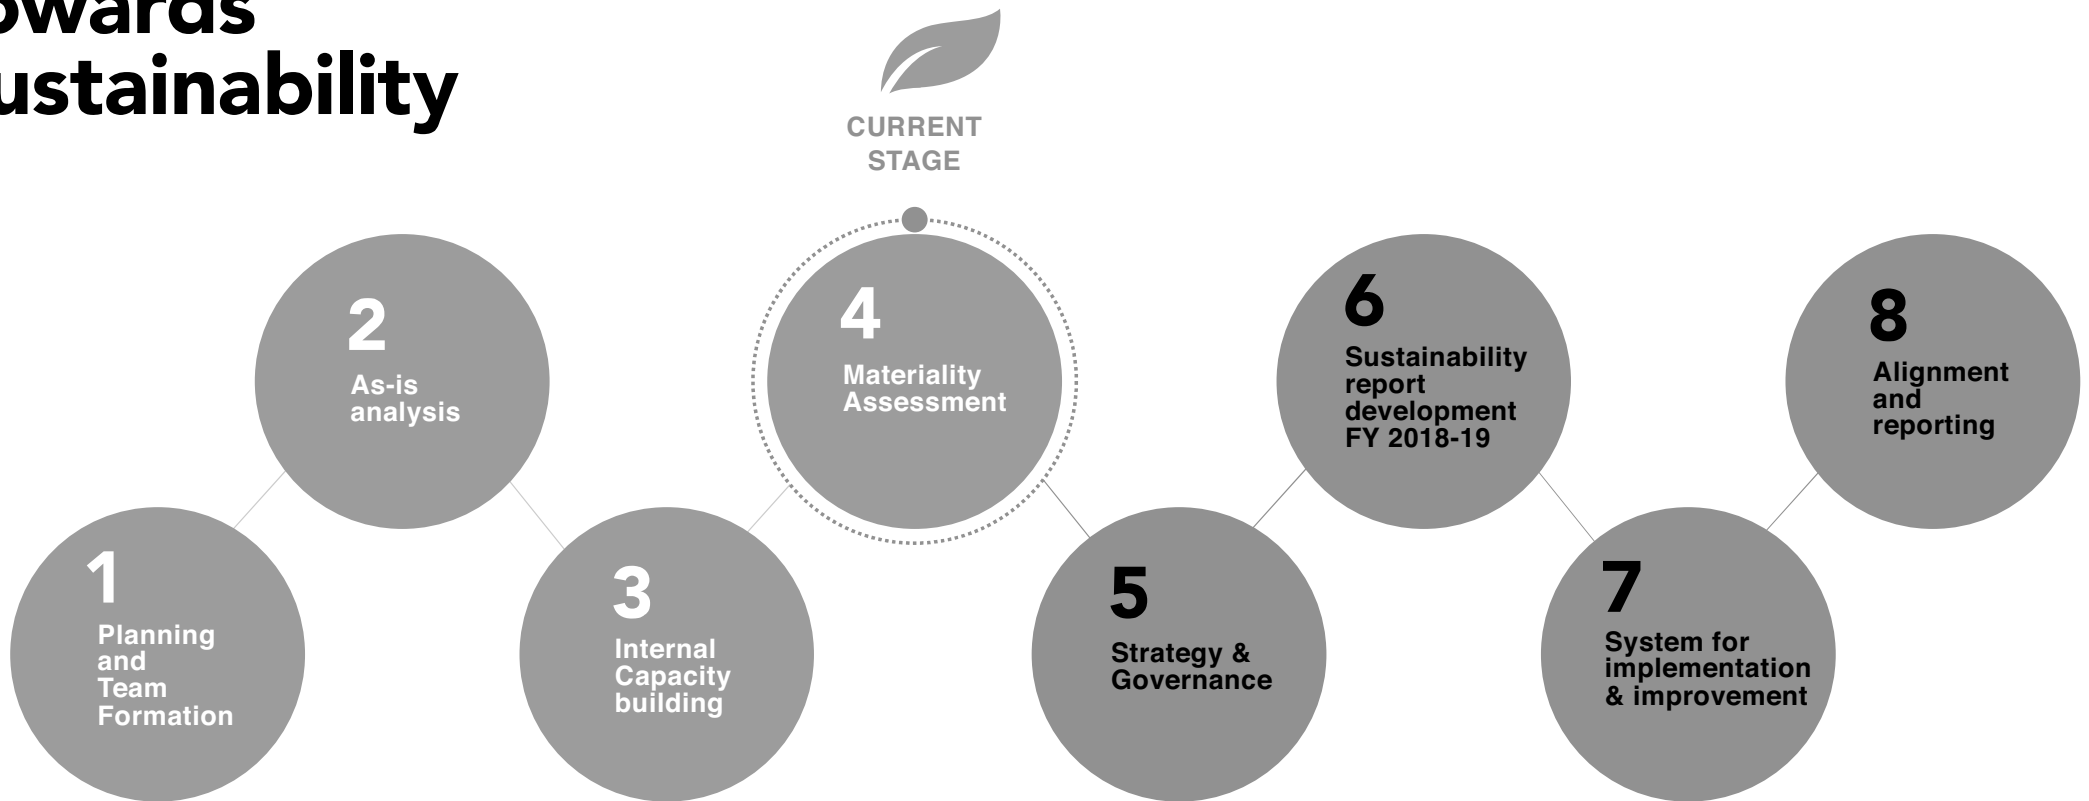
owards
ustainability

CURRENT STAGE

1
Planning and Team Formation

2
As-is analysis

3
Internal Capacity building

4
Materiality Assessment

5
Strategy & Governance

6
Sustainability report development FY 2018-19

7
System for implementation & improvement

8
Alignment and reporting